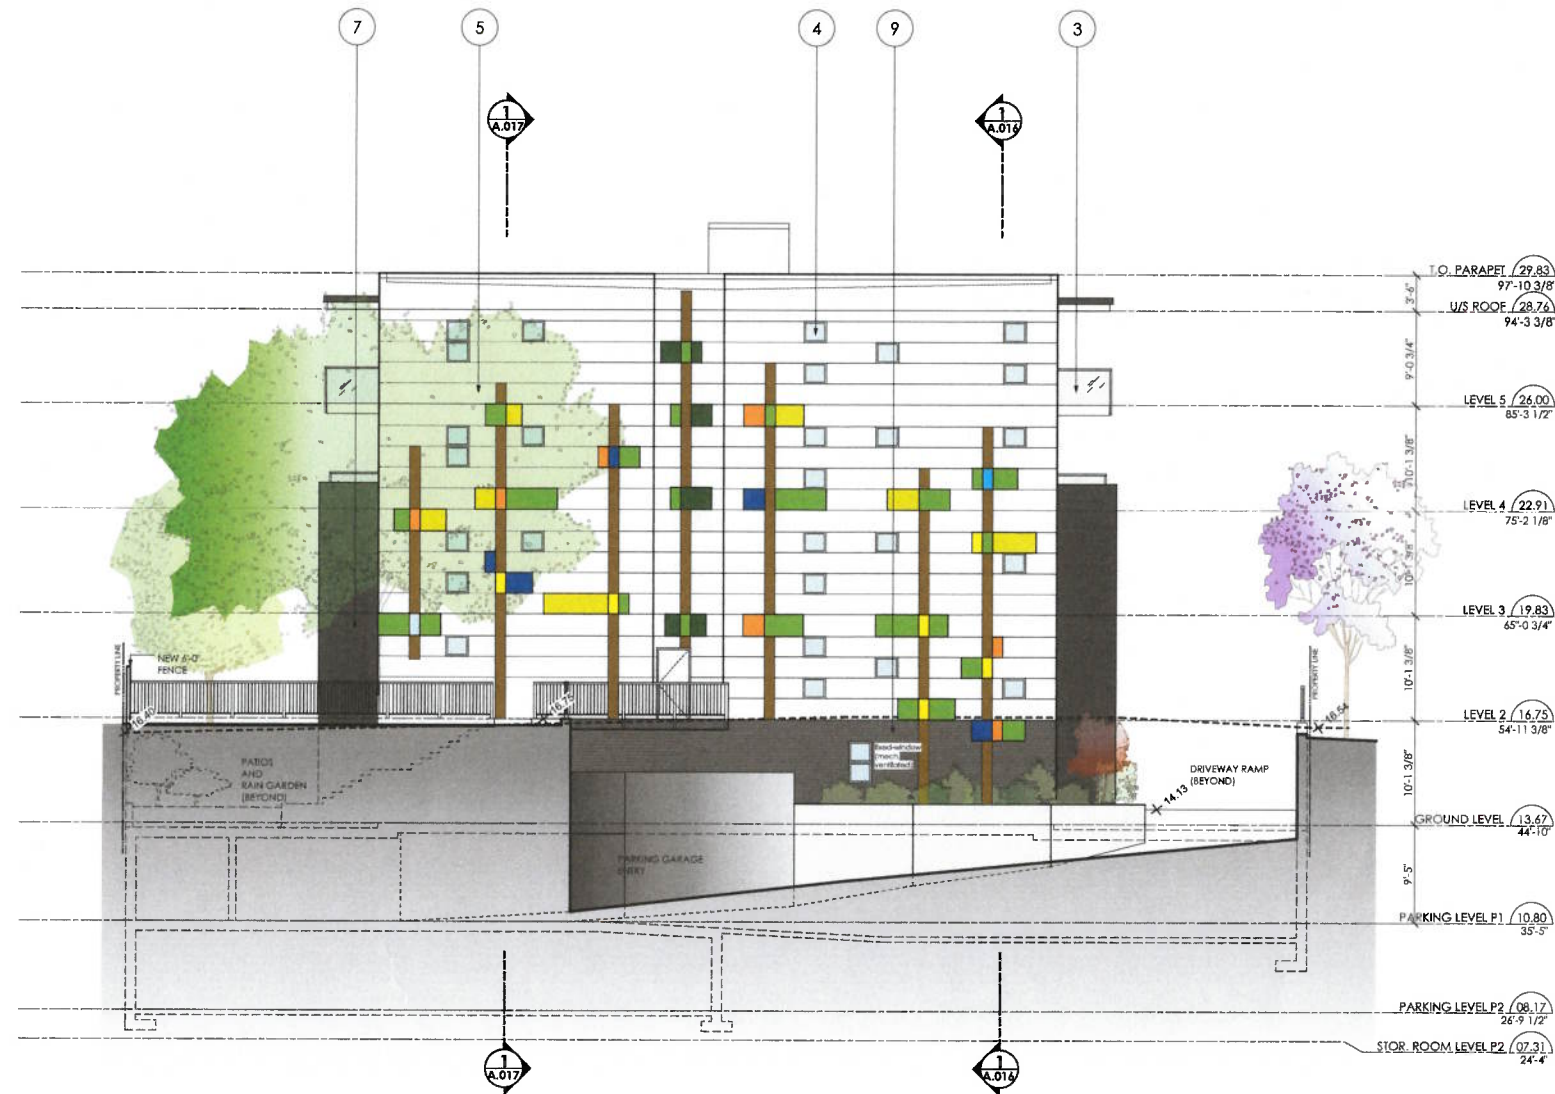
7
5
4
9
3
1
A.017
1
A.016
T.O. PARAPET 29.83
97'-10 3/8"
U/S ROOF 28.76
94'-3 3/8"
LEVEL 5 26.00
85'-3 1/2"
LEVEL 4 22.91
75'-2 1/8"
LEVEL 3 19.83
65'-0 3/4"
LEVEL 2 16.75
54'-11 3/8"
GROUND LEVEL 13.67
44'-10"
PARKING LEVEL P1 10.80
35'-5"
PARKING LEVEL P2 08.17
26'-9 1/2"
STOR. ROOM LEVEL P2 07.31
24'-4"
3'-6"
9'-0 3/4"
10'-1 3/8"
10'-1 3/8"
10'-1 3/8"
10'-1 3/8"
9'-5"
NEW 6'-0" FENCE
PROPERTY LINE
PROPERTY LINE
16.40
16.75
16.54
14.13
PATIOS AND RAIN GARDEN (BEYOND)
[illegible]
DRIVEWAY RAMP (BEYOND)
PARKING GARAGE ENTRY
1
A.017
1
A.016